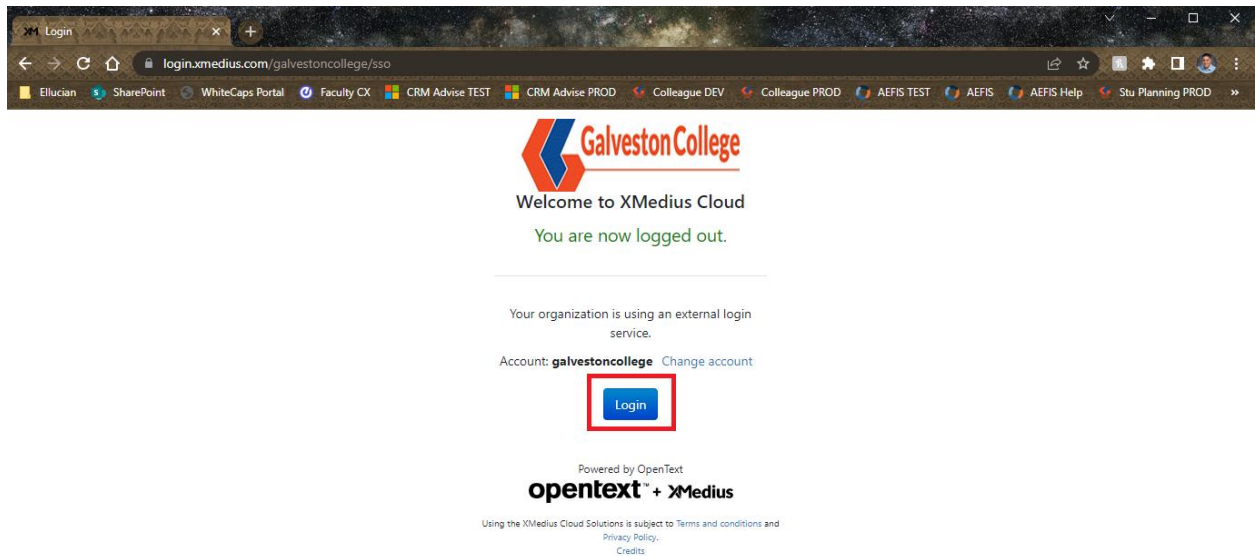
XM Login ×

login.xmedius.com/galvestoncollege/sso

Ellucian SharePoint WhiteCaps Portal Faculty CX CRM Advise TEST CRM Advise PROD Colleague DEV Colleague PROD AEFIS TEST AEFIS AEFIS Help Stu Planning PROD »

Galveston College

Welcome to XMedius Cloud

You are now logged out.

Your organization is using an external login service.

Account: **galvestoncollege** Change account

Login

Powered by OpenText

opentext™ + XMedius

Using the XMedius Cloud Solutions is subject to Terms and conditions and Privacy Policy.

Credits